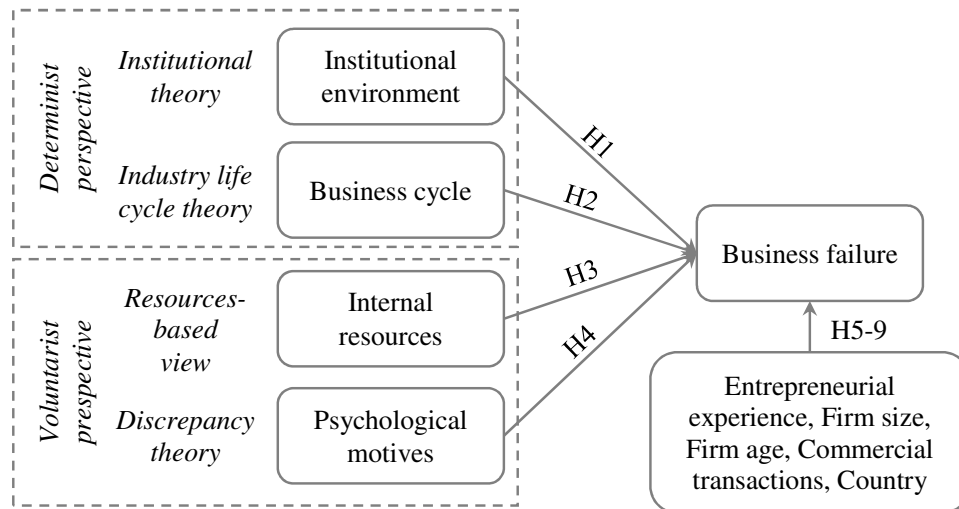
Determinist perspective

Institutional theory

Institutional environment

Industry life cycle theory

Business cycle

Voluntarist prespective

Resources-based view

Internal resources

Discrepancy theory

Psychological motives

H1

H2

H3

H4

Business failure

H5-9

Entrepreneurial experience, Firm size, Firm age, Commercial transactions, Country